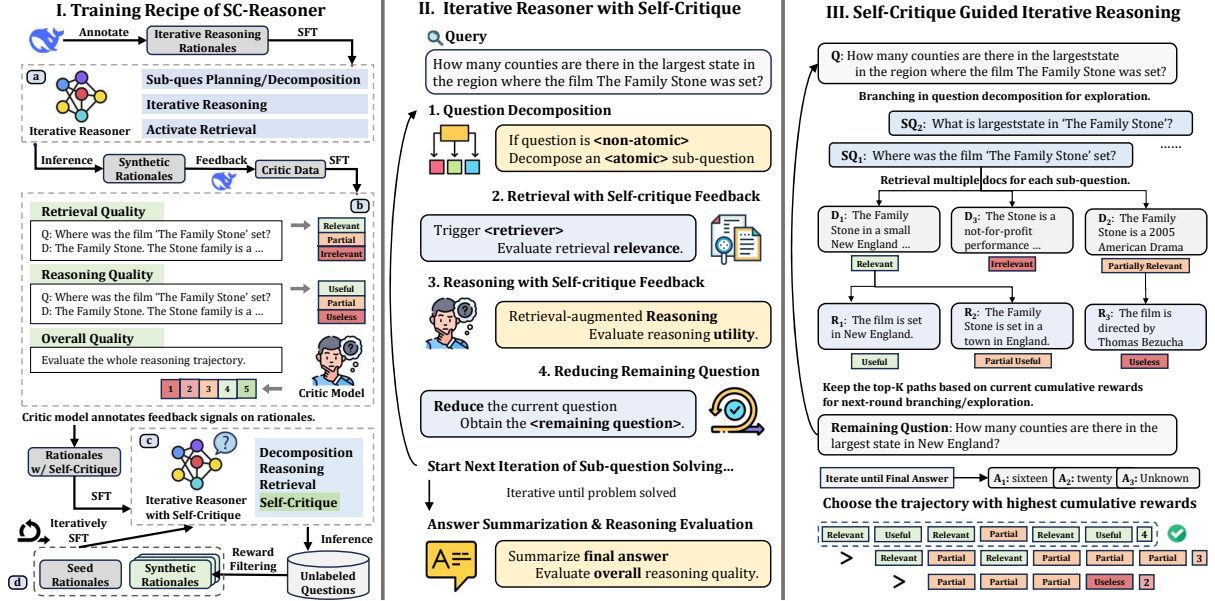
I. Training Recipe of SC-Reasoner

Annotate
Iterative Reasoning Rationales
SFT

a
Iterative Reasoner
Sub-ques Planning/Decomposition
Iterative Reasoning
Activate Retrieval

Inference
Synthetic Rationales
Feedback
Critic Data
SFT

b
Retrieval Quality
Q: Where was the film 'The Family Stone' set?
D: The Family Stone. The Stone family is a ...
Relevant
Partial
Irrelevant

Reasoning Quality
Q: Where was the film 'The Family Stone' set?
R: The Family Stone is a ...
Useful
Partial
Useless

Overall Quality
Evaluate the whole reasoning trajectory.
1 2 3 4 5
Critic Model

Critic model annotates feedback signals on rationales.

Rationales w/ Self-Critique
SFT
c
Iterative Reasoner with Self-Critique
Decomposition
Reasoning
Retrieval
Self-Critique

Iteratively SFT
d
Seed Rationales
Synthetic Rationales
Reward Filtering
Inference
Unlabeled Questions

II. Iterative Reasoner with Self-Critique

Query
How many counties are there in the largest state in the region where the film The Family Stone was set?

1. Question Decomposition
If question is <non-atomic>
Decompose an <atomic> sub-question

2. Retrieval with Self-critique Feedback
Trigger <retriever>
Evaluate retrieval relevance.

3. Reasoning with Self-critique Feedback
Retrieval-augmented Reasoning
Evaluate reasoning utility.

4. Reducing Remaining Question
Reduce the current question
Obtain the <remaining question>.

Start Next Iteration of Sub-question Solving...
Iterative until problem solved

Answer Summarization & Reasoning Evaluation
Summarize final answer
Evaluate overall reasoning quality.

III. Self-Critique Guided Iterative Reasoning

Q: How many counties are there in the largeststate in the region where the film The Family Stone was set?

Branching in question decomposition for exploration.

$SQ_2$: What is largeststate in 'The Family Stone'?
$SQ_1$: Where was the film 'The Family Stone' set?
......

Retrieval multiple docs for each sub-question.

$D_1$: The Family Stone in a small New England ...
Relevant
$D_3$: The Stone is a not-for-profit performance ...
Irrelevant
$D_2$: The Family Stone is a 2005 American Drama
Partially Relevant

$R_1$: The film is set in New England.
Useful
$R_2$: The Family Stone is set in a town in England.
Partial Useful
$R_3$: The film is directed by Thomas Bezucha
Useless

Keep the top-K paths based on current cumulative rewards for next-round branching/exploration.

Remaining Qustion: How many counties are there in the largest state in New England?

Iterate until Final Answer
$A_1$: sixteen
$A_2$: twenty
$A_3$: Unknown

Choose the trajectory with highest cumulative rewards

| Relevant | Useful | Relevant | Partial | Relevant | Useful | 4 |
|---|---|---|---|---|---|---|
| > Relevant | Partial | Relevant | Partial | Partial | Partial | 3 |
| > Partial | Partial | Partial | Partial | Useless | 2 | |